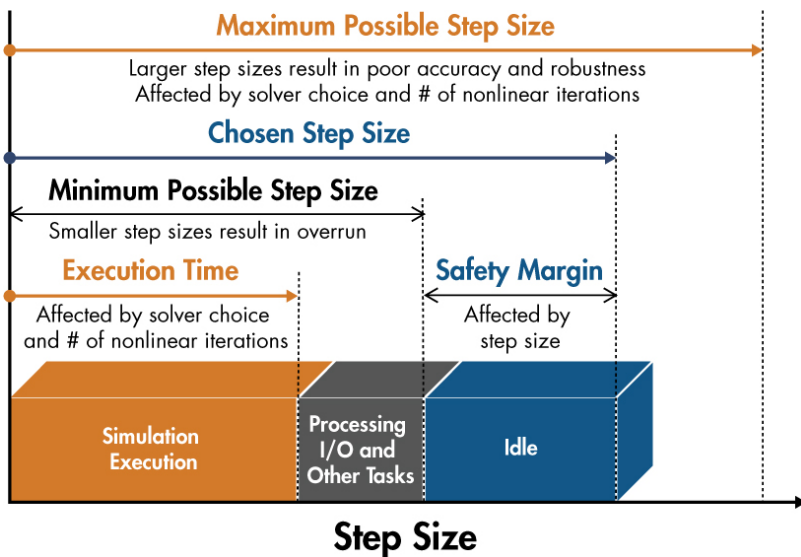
Maximum Possible Step Size

Larger step sizes result in poor accuracy and robustness
Affected by solver choice and # of nonlinear iterations

Chosen Step Size

Minimum Possible Step Size

Smaller step sizes result in overrun

Execution Time

Affected by solver choice and # of nonlinear iterations

Safety Margin

Affected by step size

Simulation Execution

Processing I/O and Other Tasks

Idle

Step Size